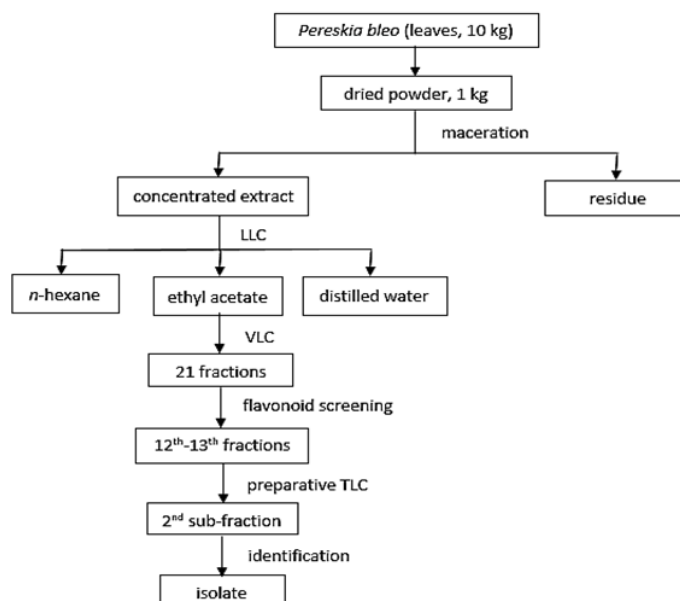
Pereskia bleo (leaves, 10 kg)

dried powder, 1 kg

maceration

concentrated extract

residue

LLC

n-hexane

ethyl acetate

distilled water

VLC

21 fractions

flavonoid screening

12$^{th}$-13$^{th}$ fractions

preparative TLC

2$^{nd}$ sub-fraction

identification

isolate